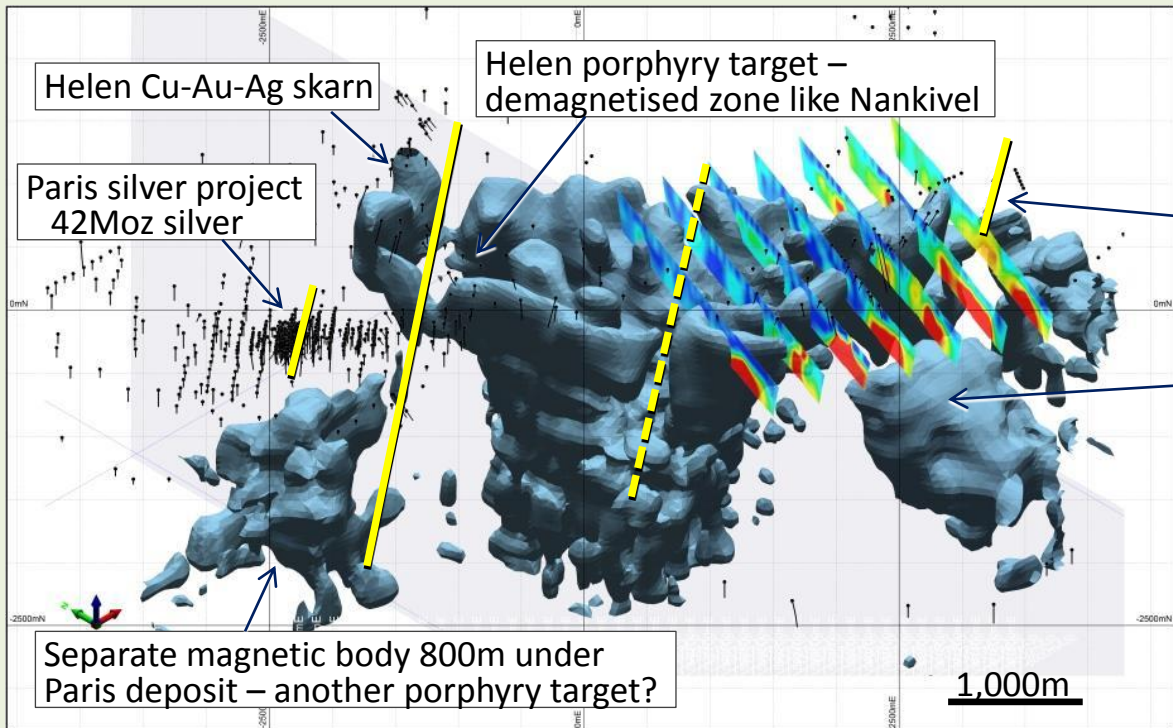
Helen Cu-Au-Ag skarn

Helen porphyry target – demagnetised zone like Nankivel

Paris silver project 42Moz silver

-2500mE

0mE

2500mE

0mN

0mN

-2500mN

-2500mN

Separate magnetic body 800m under Paris deposit – another porphyry target?

1,000m